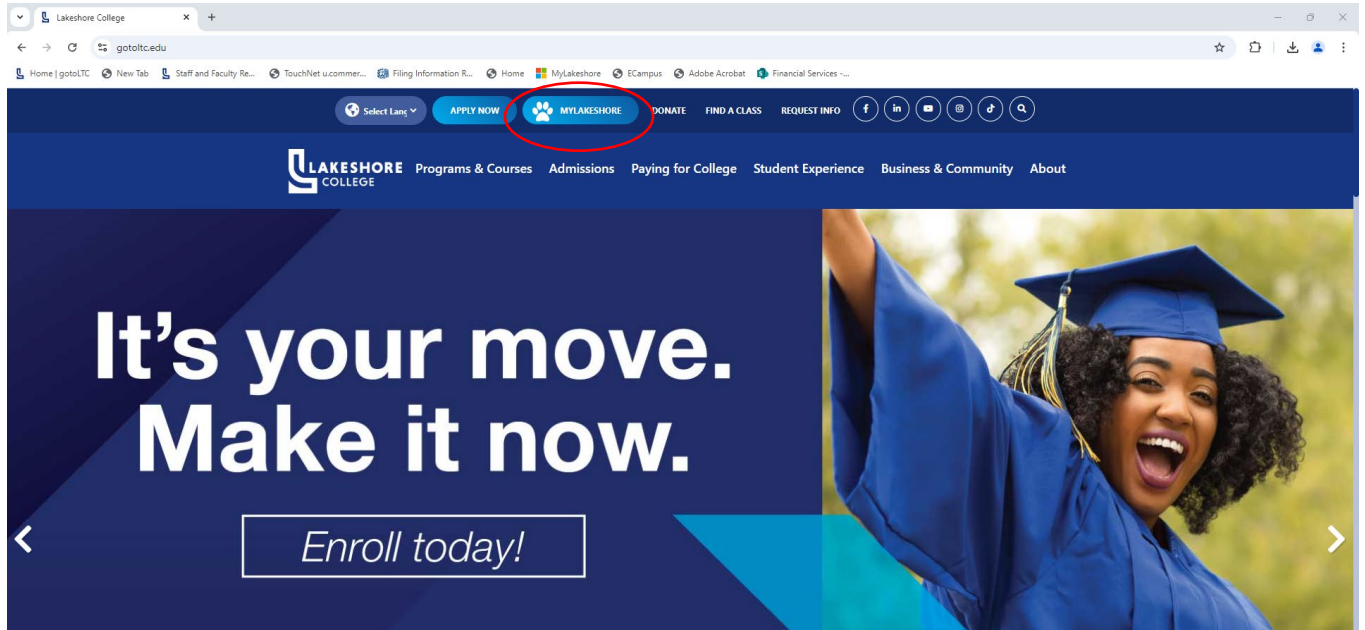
Lakeshore College ×
gotoltc.edu
Home | gotoLTC New Tab Staff and Faculty Re... TouchNet u.commer... Filing Information R... Home MyLakeshore ECampus Adobe Acrobat Financial Services -...

Select Lang APPLY NOW MYLAKESHORE DONATE FIND A CLASS REQUEST INFO

LAKESHORE COLLEGE Programs & Courses Admissions Paying for College Student Experience Business & Community About

It's your move. Make it now.

Enroll today!